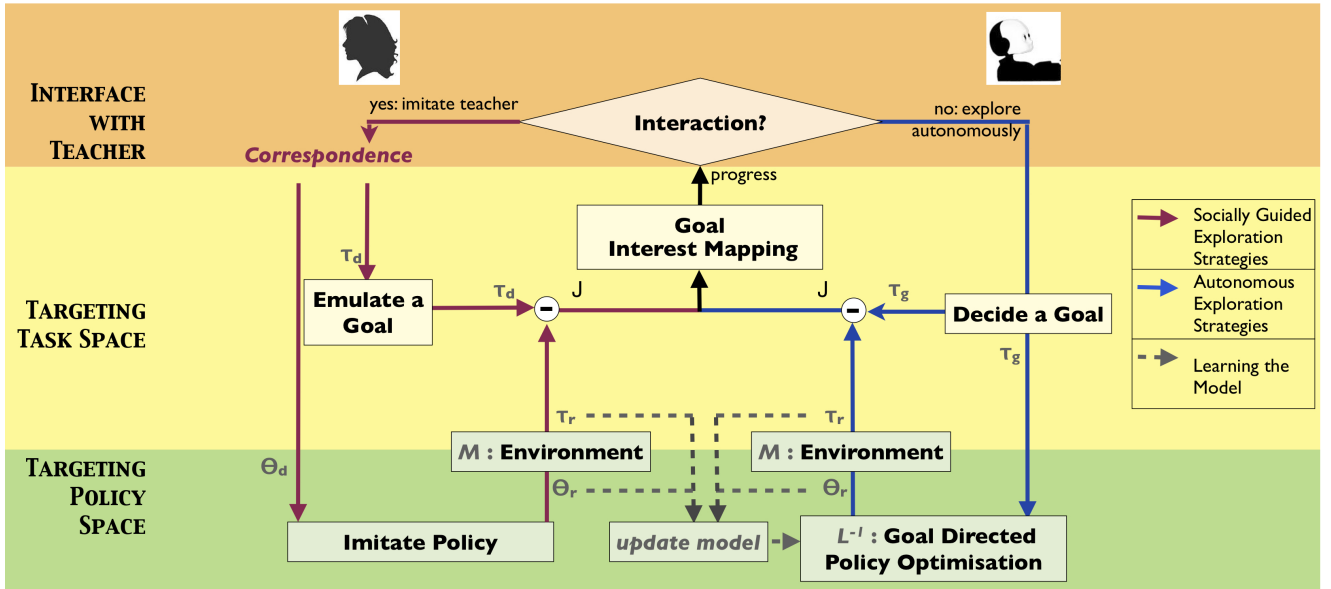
INTERFACE WITH TEACHER

TARGETING TASK SPACE

TARGETING POLICY SPACE

yes: imitate teacher

Interaction?

no: explore autonomously

Correspondence

progress

Goal Interest Mapping

$\tau_d$

Emulate a Goal

$\tau_d$

J

-

J

-

$\tau_g$

Decide a Goal

$\tau_g$

$\tau_r$

$\tau_r$

$\Theta_d$

M : Environment

M : Environment

$\Theta_r$

$\Theta_r$

Imitate Policy

update model

$L^{-1}$ : Goal Directed Policy Optimisation

Socially Guided Exploration Strategies

Autonomous Exploration Strategies

Learning the Model